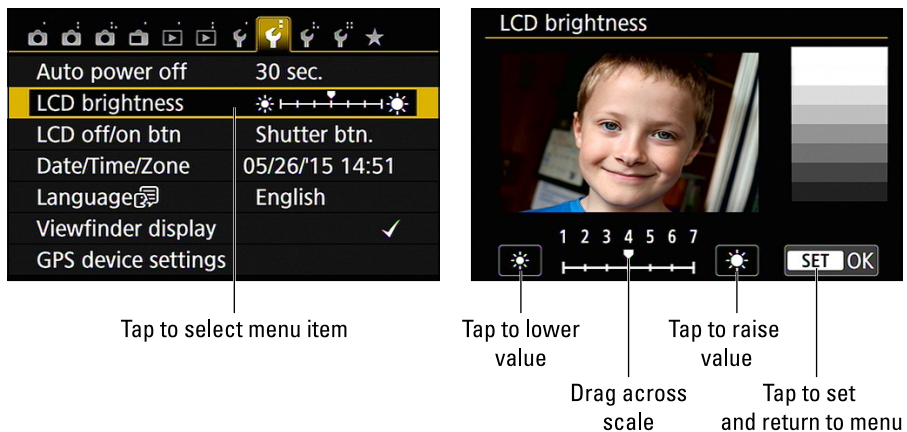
Auto power off 30 sec.
LCD brightness
LCD off/on btn Shutter btn.
Date/Time/Zone 05/26/15 14:51
Language English
Viewfinder display ✓
GPS device settings

Tap to select menu item

LCD brightness

1 2 3 4 5 6 7

SET OK

Tap to lower value

Tap to raise value

Drag across scale

Tap to set and return to menu